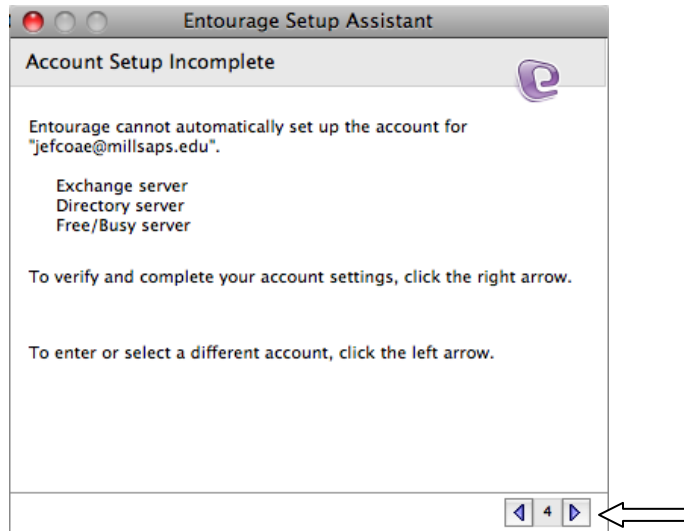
Entourage Setup Assistant

Account Setup Incomplete

Entourage cannot automatically set up the account for "jefcoae@millsaps.edu".

Exchange server
Directory server
Free/Busy server

To verify and complete your account settings, click the right arrow.

To enter or select a different account, click the left arrow.

4